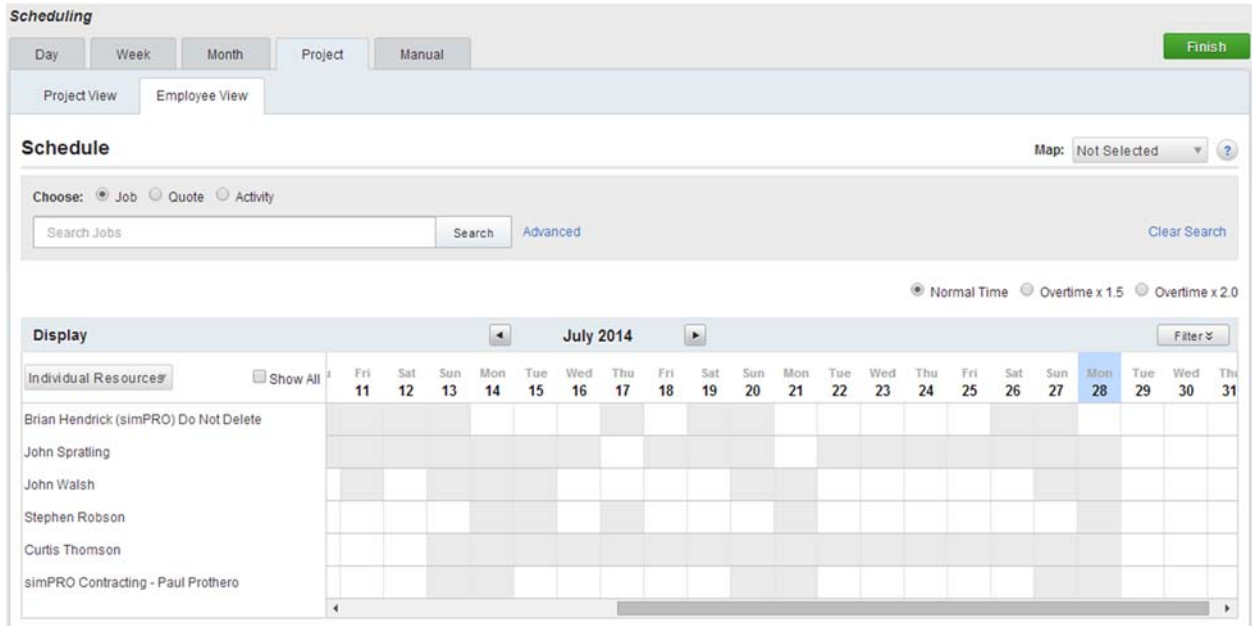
Scheduling

Day | Week | Month | Project | Manual

Finish

Project View | Employee View

Schedule

Map: Not Selected

?

Choose: Job Quote Activity

Search Jobs

Search

Advanced

Clear Search

Normal Time Overtime x 1.5 Overtime x 2.0

Display

July 2014

Filter

Individual Resources

Show All

| Fri 11 | Sat 12 | Sun 13 | Mon 14 | Tue 15 | Wed 16 | Thu 17 | Fri 18 | Sat 19 | Sun 20 | Mon 21 | Tue 22 | Wed 23 | Thu 24 | Fri 25 | Sat 26 | Sun 27 | Mon 28 | Tue 29 | Wed 30 | Thu 31 |
|---|---|---|---|---|---|---|---|---|---|---|---|---|---|---|---|---|---|---|---|---|

Brian Hendrick (simPRO) Do Not Delete
John Spratling
John Walsh
Stephen Robson
Curtis Thomson
simPRO Contracting - Paul Prothero